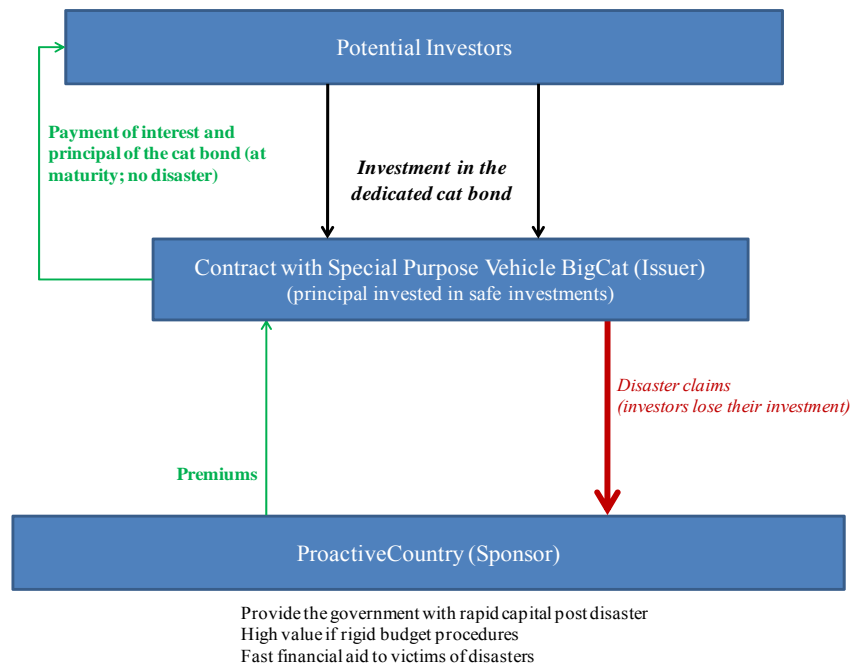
Potential Investors

Payment of interest and principal of the cat bond (at maturity; no disaster)

Investment in the dedicated cat bond

Contract with Special Purpose Vehicle BigCat (Issuer)
(principal invested in safe investments)

Disaster claims
(investors lose their investment)

Premiums

ProactiveCountry (Sponsor)

Provide the government with rapid capital post disaster
High value if rigid budget procedures
Fast financial aid to victims of disasters